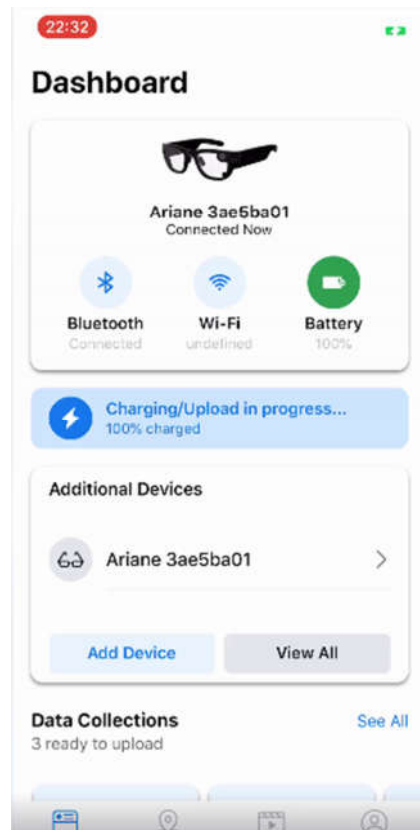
22:32

Dashboard

Ariane 3ae6ba01
Connected Now

Bluetooth
Connected

Wi-Fi
undefined

Battery
100%

Charging/Upload in progress...
100% charged

Additional Devices

Ariane 3ae5ba01

Add Device

View All

Data Collections
3 ready to upload

See All